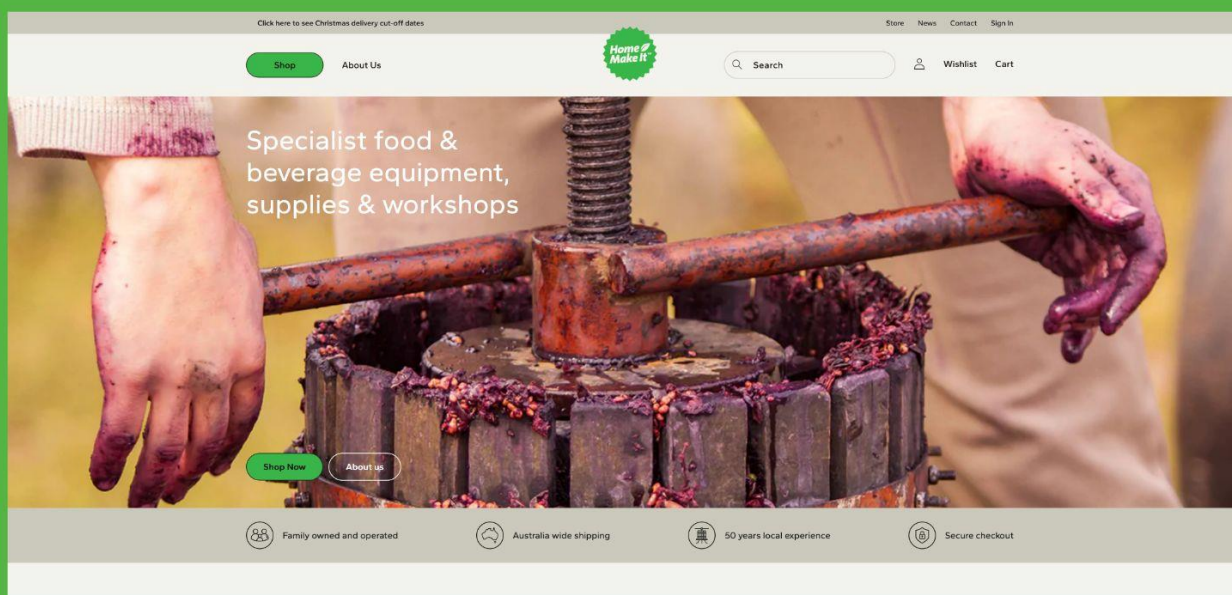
Click here to see Christmas delivery cut-off dates

Store News Contact Sign In

Shop About Us

Home Make It

Search

Wishlist Cart

Specialist food & beverage equipment, supplies & workshops

Shop Now About us

Family owned and operated

Australia wide shipping

50 years local experience

Secure checkout